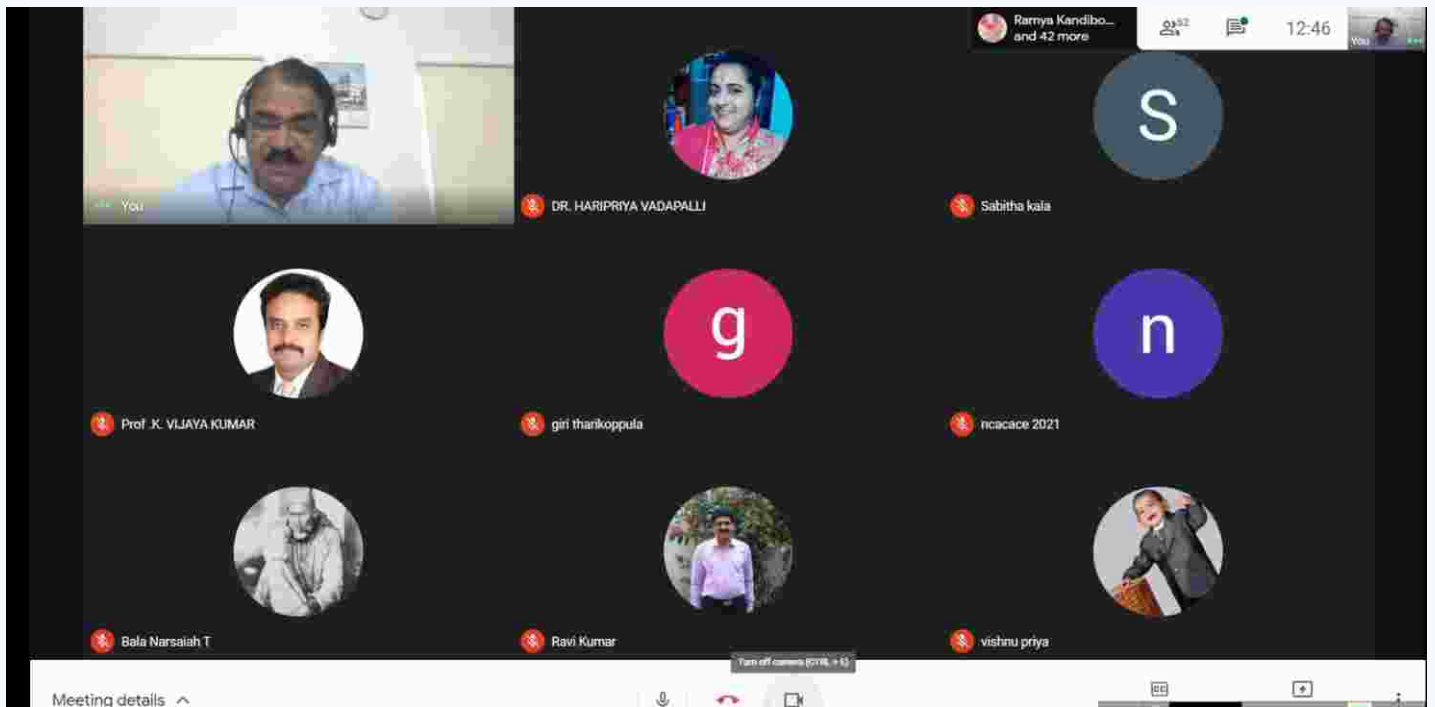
Ramya Kandibo...
and 42 more

52

12:46

You

You

S

DR. HARIPRIYA VADAPALLI

Sabitha kala

g

n

Prof .K. VIJAYA KUMAR

giri tharikoppula

ncacace 2021

Bala Narsaiah T

Ravi Kumar

vishnu priya

Turn off camera (CTRL + E)

Meeting details